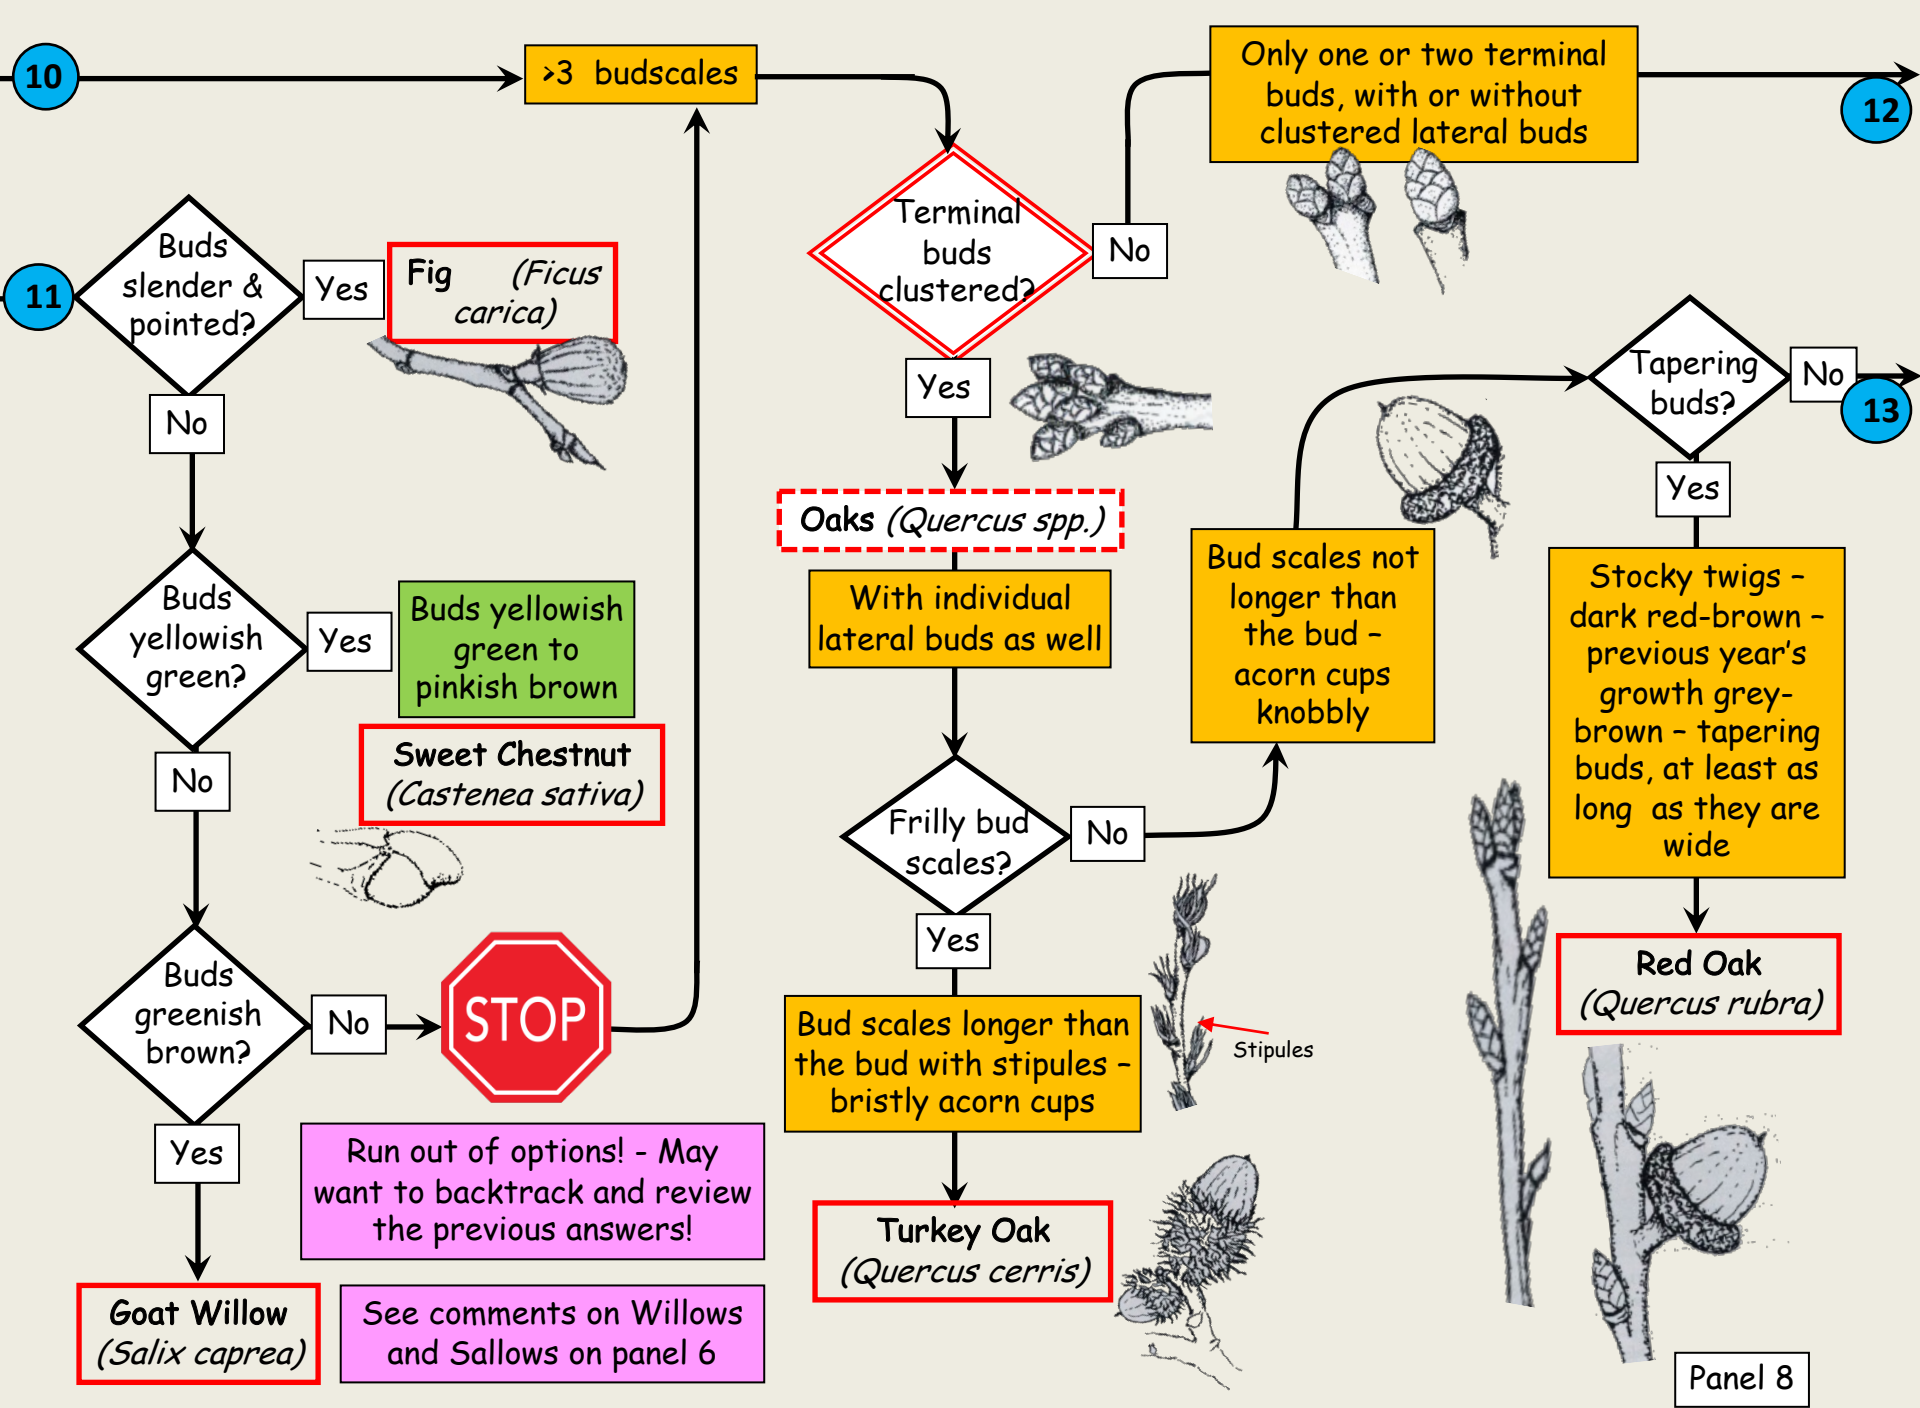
10

>3 budscales

Only one or two terminal buds, with or without clustered lateral buds

12

Terminal buds clustered?

No

11

Buds slender & pointed?

Yes

Fig (Ficus carica)

No

Yes

Oaks (Quercus spp.)

With individual lateral buds as well

Tapering buds?

No

13

Yes

Buds yellowish green?

Yes

Buds yellowish green to pinkish brown

Sweet Chestnut (Castenea sativa)

No

Bud scales not longer than the bud – acorn cups knobbly

Stocky twigs – dark red-brown – previous year's growth grey-brown – tapering buds, at least as long as they are wide

Frilly bud scales?

No

Yes

Buds greenish brown?

No

STOP

Bud scales longer than the bud with stipules – bristly acorn cups

Stipules

Red Oak (Quercus rubra)

Yes

Run out of options! - May want to backtrack and review the previous answers!

Turkey Oak (Quercus cerris)

Goat Willow (Salix caprea)

See comments on Willows and Sallows on panel 6

Panel 8